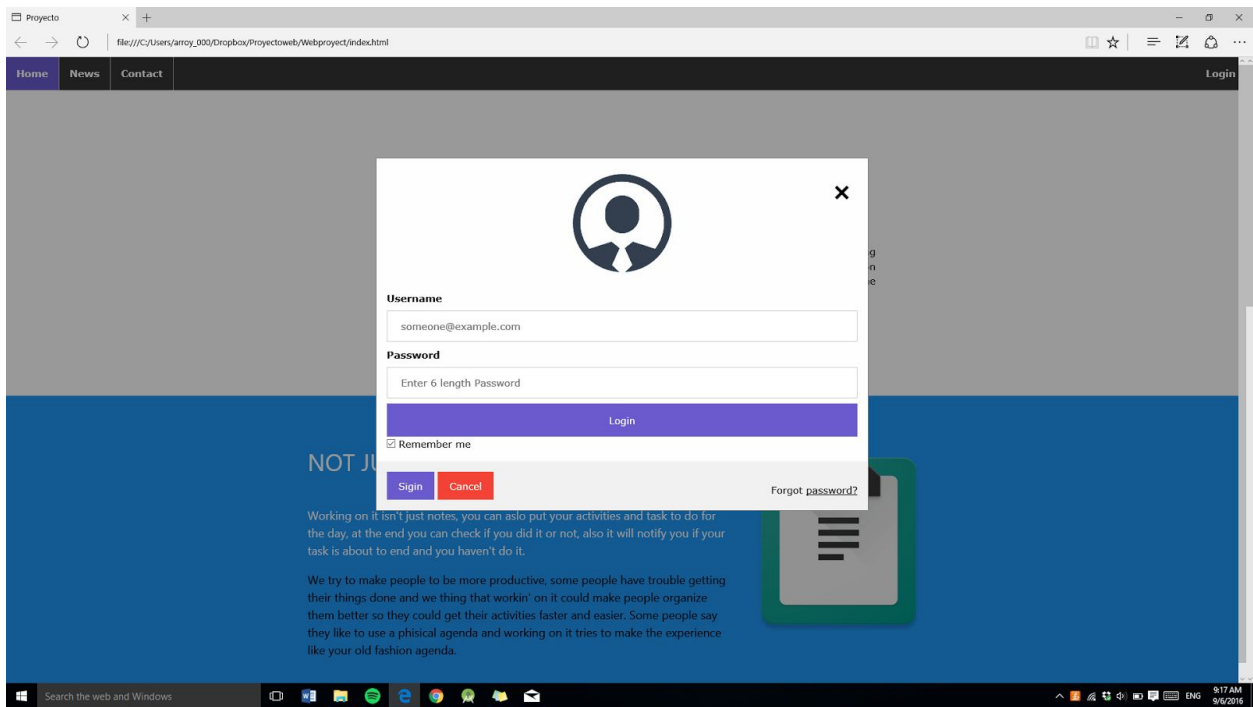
Proyecto

file:///C:/Users/arroy_000/Dropbox/Proyectoweb/Webproyect/index.html

Home News Contact

Login

g
n
e

Username

someone@example.com

Password

Enter 6 length Password

Login

☑ Remember me

NOT JU

Sigin Cancel

Forgot password?

Working on it isn't just notes, you can aslo put your activities and task to do for the day, at the end you can check if you did it or not, also it will notify you if your task is about to end and you haven't do it.

We try to make people to be more productive, some people have trouble getting their things done and we thing that workin' on it could make people organize them better so they could get their activities faster and easier. Some people say they like to use a phisical agenda and working on it tries to make the experience like your old fashion agenda.

Search the web and Windows

ENG 9:17 AM 9/6/2016